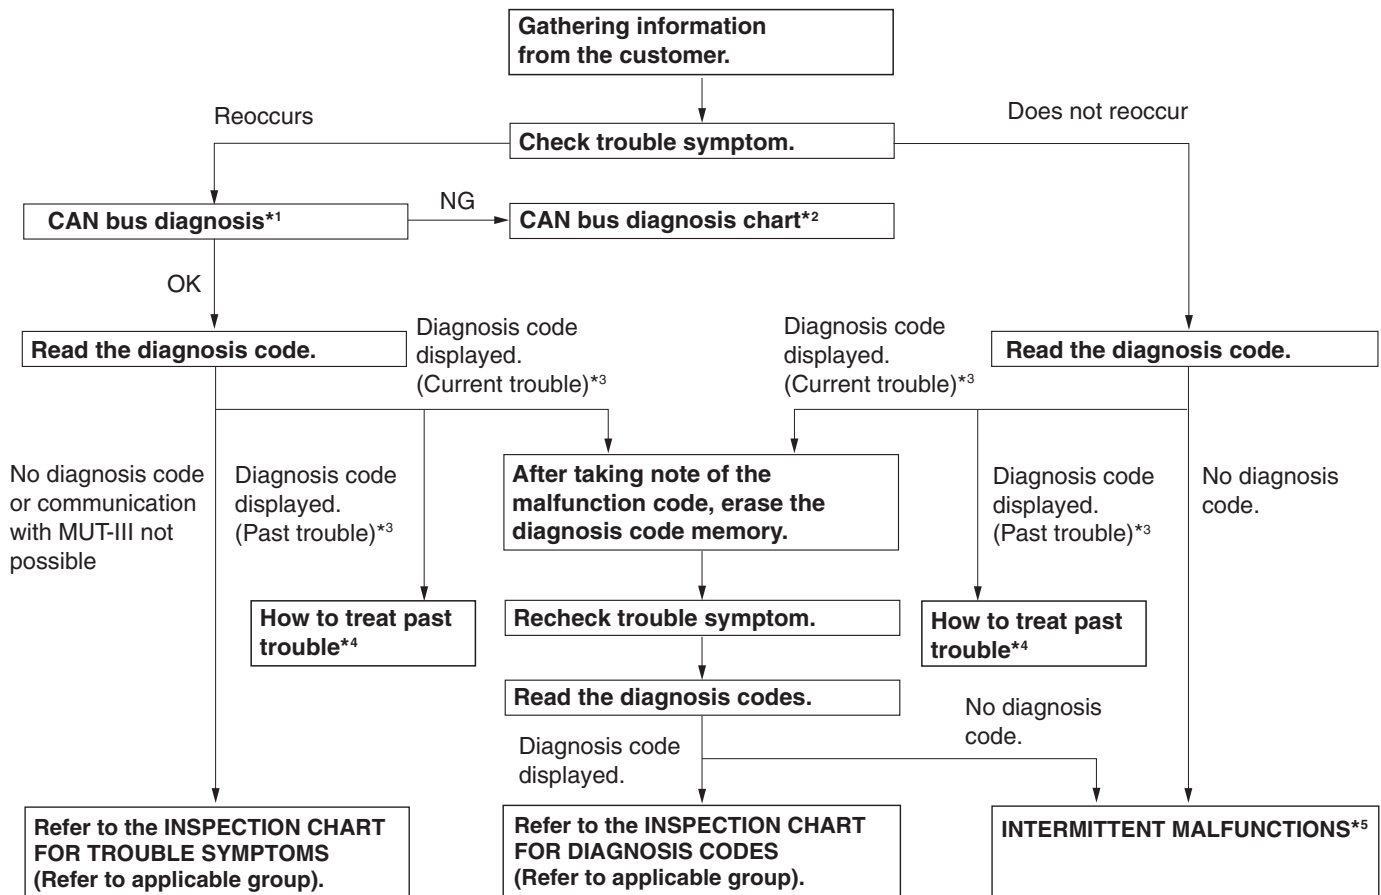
Gathering information from the customer.

Reoccurs

Does not reoccur

Check trouble symptom.

CAN bus diagnosis$^{*1}$

NG

CAN bus diagnosis chart$^{*2}$

OK

Read the diagnosis code.

Diagnosis code displayed. (Current trouble)$^{*3}$

Diagnosis code displayed. (Current trouble)$^{*3}$

Read the diagnosis code.

No diagnosis code or communication with MUT-III not possible

Diagnosis code displayed. (Past trouble)$^{*3}$

After taking note of the malfunction code, erase the diagnosis code memory.

Diagnosis code displayed. (Past trouble)$^{*3}$

No diagnosis code.

How to treat past trouble$^{*4}$

Recheck trouble symptom.

How to treat past trouble$^{*4}$

Read the diagnosis codes.

No diagnosis code.

Diagnosis code displayed.

Refer to the INSPECTION CHART FOR TROUBLE SYMPTOMS (Refer to applicable group).

Refer to the INSPECTION CHART FOR DIAGNOSIS CODES (Refer to applicable group).

INTERMITTENT MALFUNCTIONS$^{*5}$